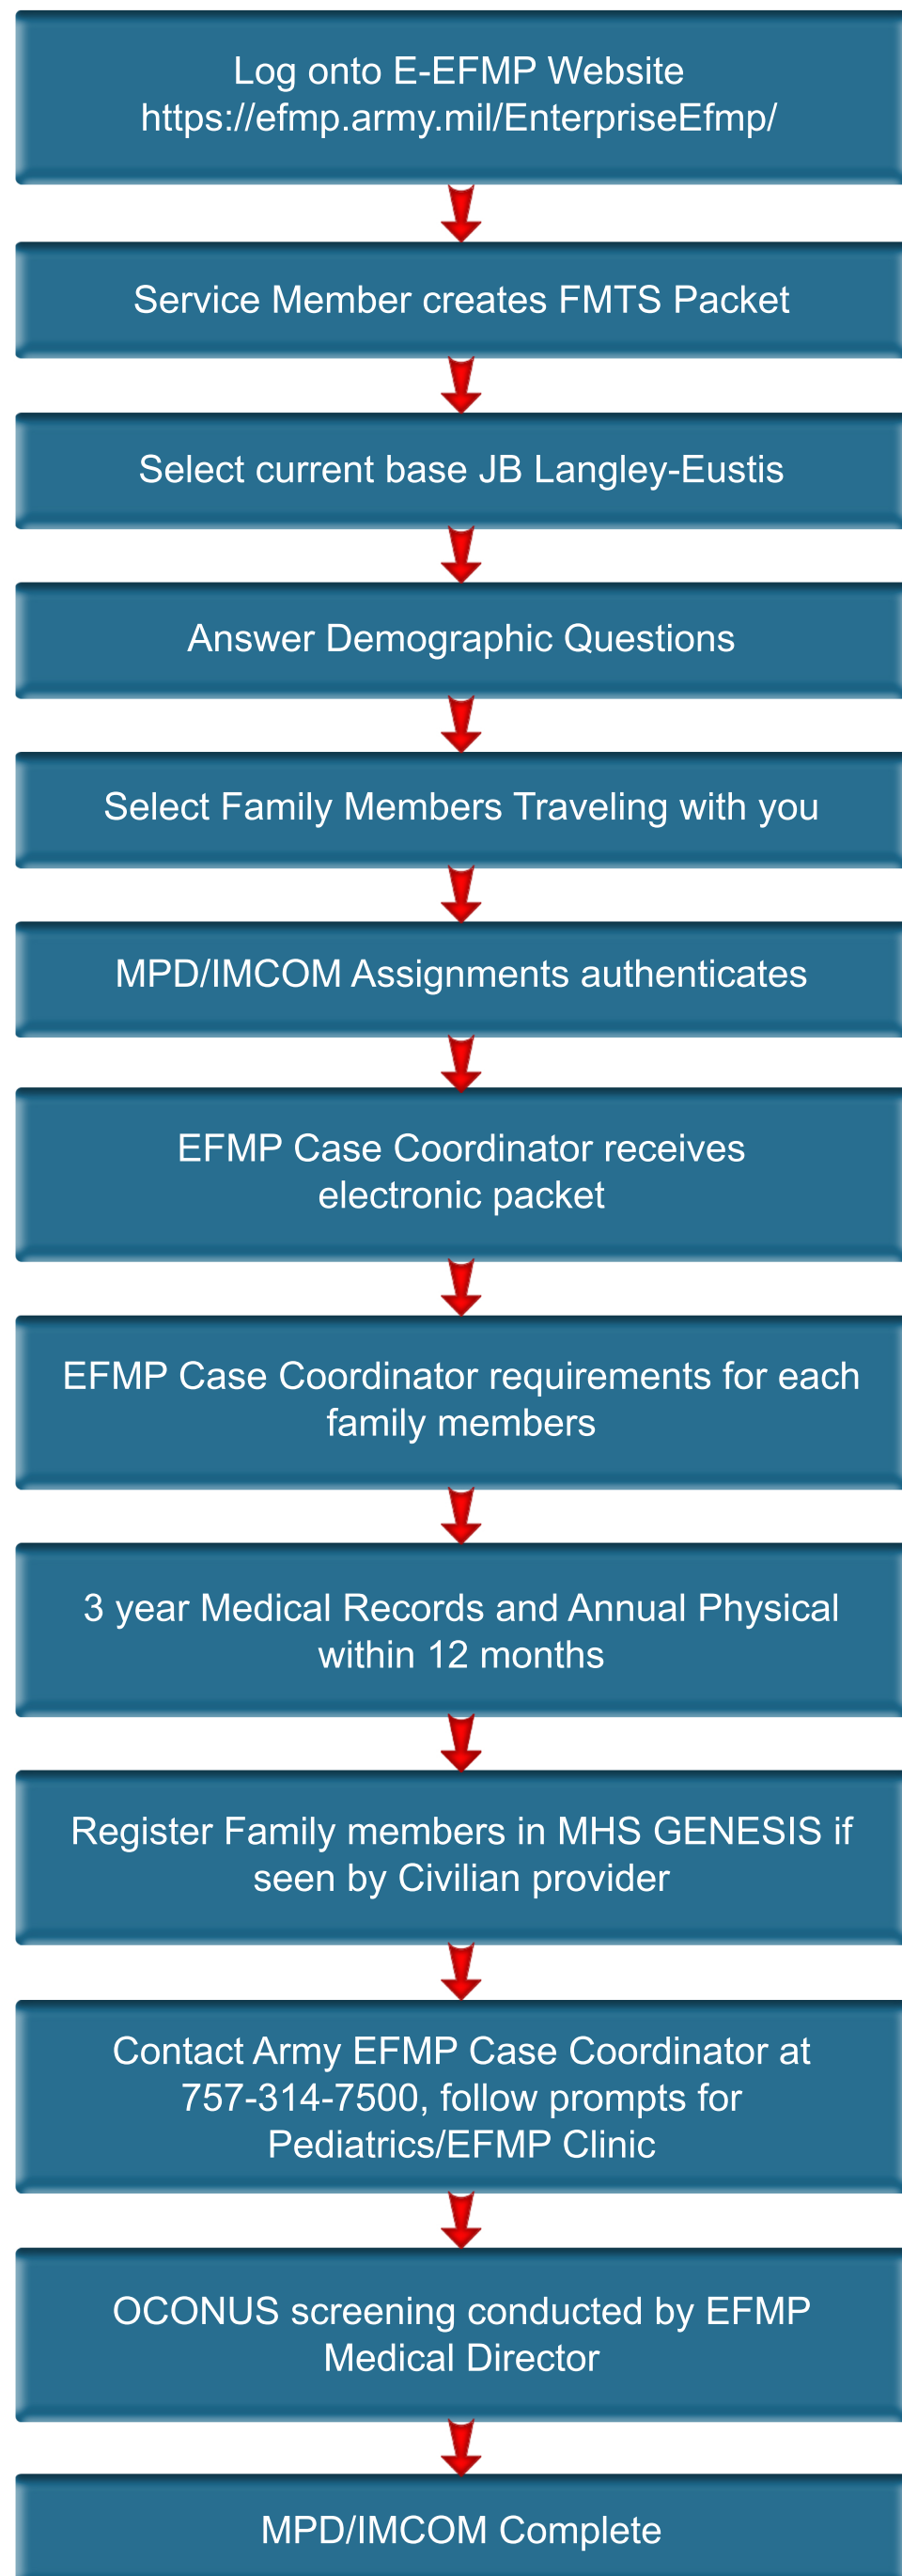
Log onto E-EFMP Website
https://efmp.army.mil/EnterpriseEfmp/

Service Member creates FMTS Packet

Select current base JB Langley-Eustis

Answer Demographic Questions

Select Family Members Traveling with you

MPD/IMCOM Assignments authenticates

EFMP Case Coordinator receives electronic packet

EFMP Case Coordinator requirements for each family members

3 year Medical Records and Annual Physical within 12 months

Register Family members in MHS GENESIS if seen by Civilian provider

Contact Army EFMP Case Coordinator at 757-314-7500, follow prompts for Pediatrics/EFMP Clinic

OCONUS screening conducted by EFMP Medical Director

MPD/IMCOM Complete